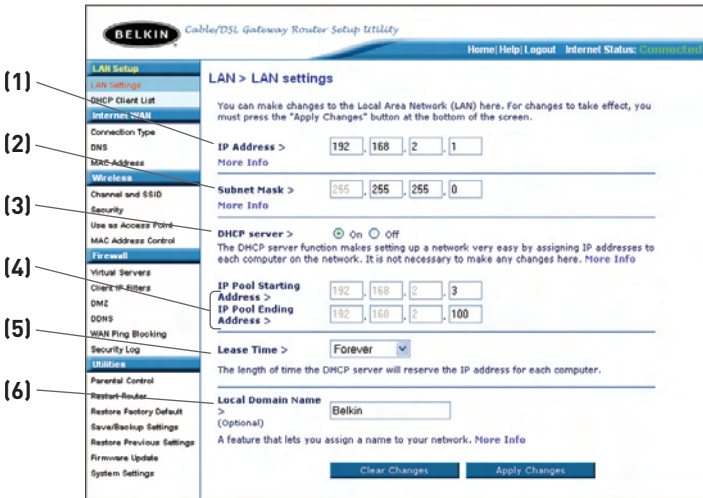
BELKIN Cable/DSL Gateway Router Setup Utility

Home | Help | Logout Internet Status: Connected

LAN Setup
LAN Settings
DHCP Client List
Internet WAN
Connection Type
DNS
MAC Address
Wireless
Channel and SSID
Security
Use as Access Point
MAC Address Control
Firewall
Virtual Servers
Client IP Filters
DMZ
DDNS
WAN Ping Blocking
Security Log
Utilities
Parental Control
Restart Router
Restore Factory Default
Save/Backup Settings
Restore Previous Settings
Firmware Update
System Settings

(1)
(2)
(3)
(4)
(5)
(6)

LAN > LAN settings

You can make changes to the Local Area Network (LAN) here. For changes to take effect, you must press the "Apply Changes" button at the bottom of the screen.

IP Address > 192 . 168 . 2 . 1
More Info

Subnet Mask > 255 . 255 . 255 . 0
More Info

DHCP server > On Off
The DHCP server function makes setting up a network very easy by assigning IP addresses to each computer on the network. It is not necessary to make any changes here. More Info

IP Pool Starting Address > 192 . 168 . 2 . 3
IP Pool Ending Address > 192 . 168 . 2 . 100

Lease Time > Forever
The length of time the DHCP server will reserve the IP address for each computer.

Local Domain Name > (Optional) Belkin
A feature that lets you assign a name to your network. More Info

Clear Changes Apply Changes